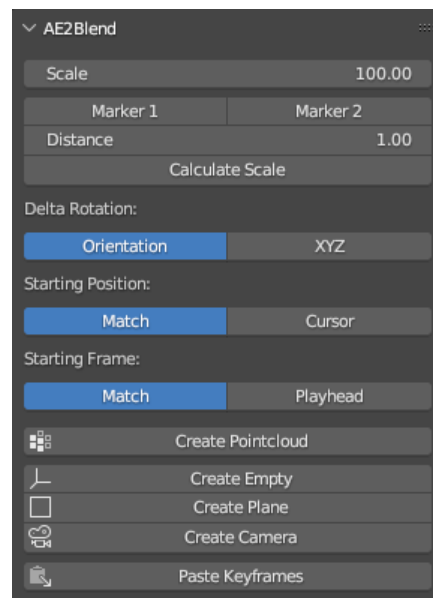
AE2Blend

Scale 100.00

Marker 1 | Marker 2

Distance 1.00

Calculate Scale

Delta Rotation:

Orientation | XYZ

Starting Position:

Match | Cursor

Starting Frame:

Match | Playhead

Create Pointcloud

Create Empty

Create Plane

Create Camera

Paste Keyframes